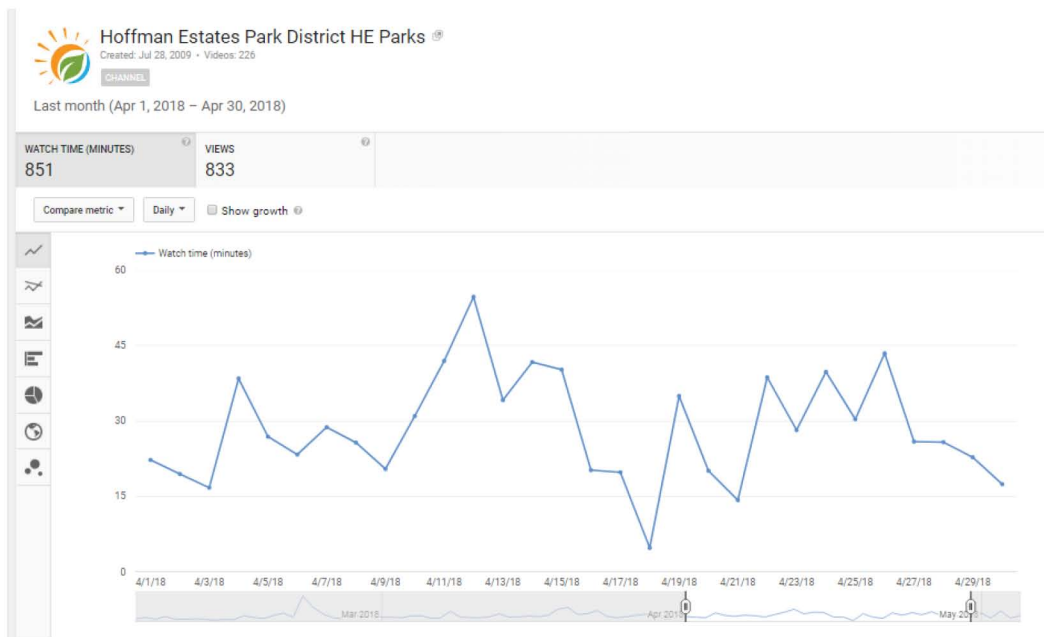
Hoffman Estates Park District HE Parks
Created: Jul 28, 2009 • Videos: 226
CHANNEL

Last month (Apr 1, 2018 – Apr 30, 2018)

WATCH TIME (MINUTES)
851

VIEWS
833

Compare metric
Daily
Show growth

Watch time (minutes)

60
45
30
15
0

4/1/18
4/3/18
4/5/18
4/7/18
4/9/18
4/11/18
4/13/18
4/15/18
4/17/18
4/19/18
4/21/18
4/23/18
4/25/18
4/27/18
4/29/18

Mar 2018
Apr 2018
May 2018